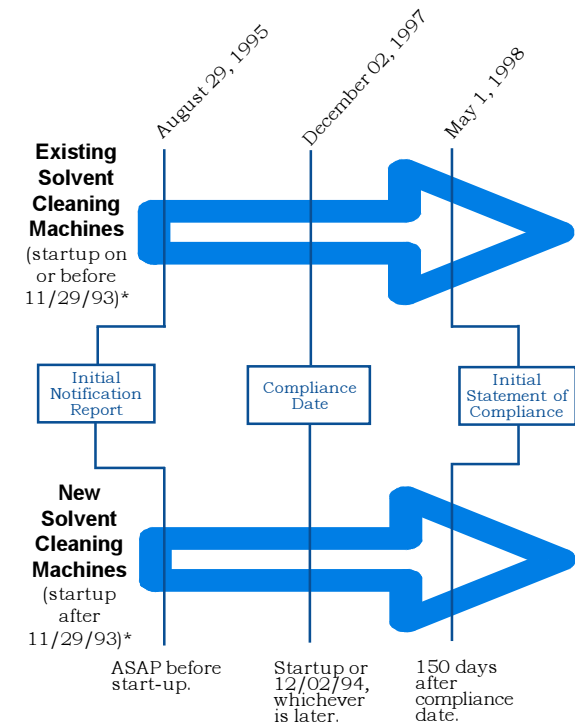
August 29, 1995

December 02, 1997

May 1, 1998

Existing Solvent Cleaning Machines
(startup on or before 11/29/93)*

Initial Notification Report

Compliance Date

Initial Statement of Compliance

New Solvent Cleaning Machines
(startup after 11/29/93)*

ASAP before start-up.

Startup or 12/02/94, whichever is later.

150 days after compliance date.